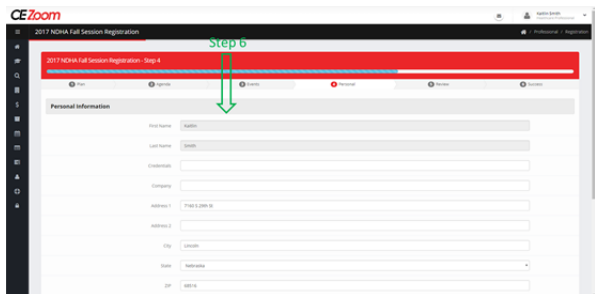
CE Zoom

Kaitlin Smith

2017 NDHA Fall Session Registration

Professional / Registration

Step 6

2017 NDHA Fall Session Registration - Step 4

1 Plan
2 Agenda
3 Events
4 Personal
5 Review
6 Success

Personal Information

First Name: Kaitlin

Last Name: Smith

Credentials

Company

Address 1: 7140 S 28th St

Address 2

City: Lincoln

State: Nebraska

ZIP: 68516